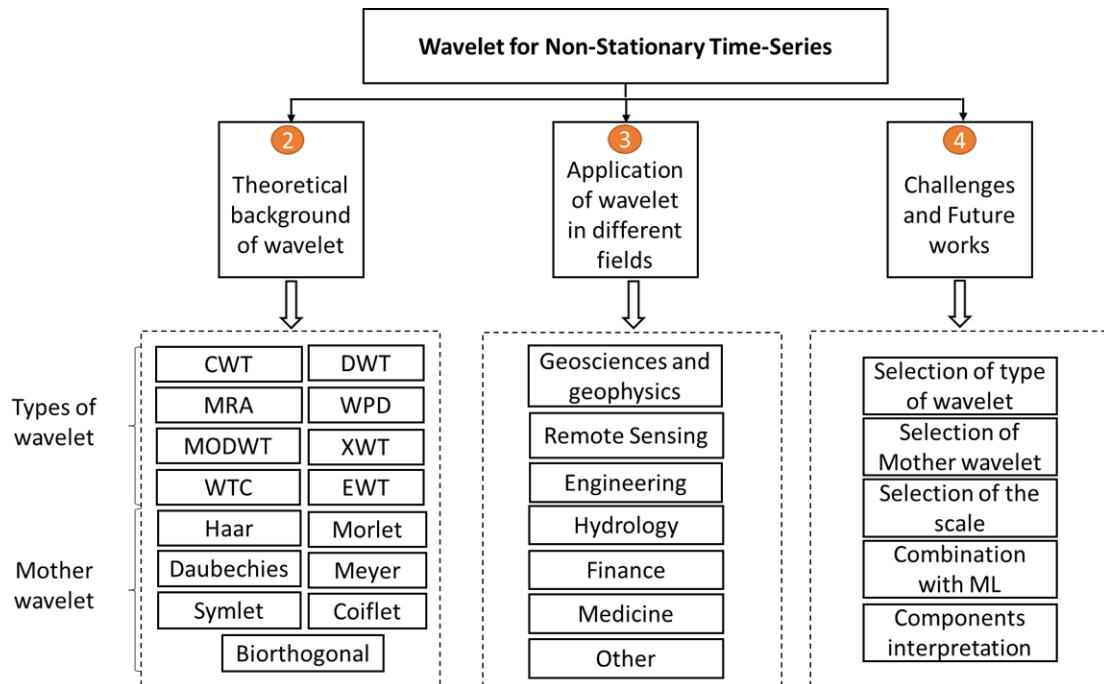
Wavelet for Non-Stationary Time-Series

2
Theoretical background of wavelet

3
Application of wavelet in different fields

4
Challenges and Future works

Types of wavelet

CWT
DWT
MRA
WPD
MODWT
XWT
WTC
EWT

Mother wavelet

Haar
Morlet
Daubechies
Meyer
Symlet
Coiflet
Biorthogonal

Geosciences and geophysics
Remote Sensing
Engineering
Hydrology
Finance
Medicine
Other

Selection of type of wavelet
Selection of Mother wavelet
Selection of the scale
Combination with ML
Components interpretation